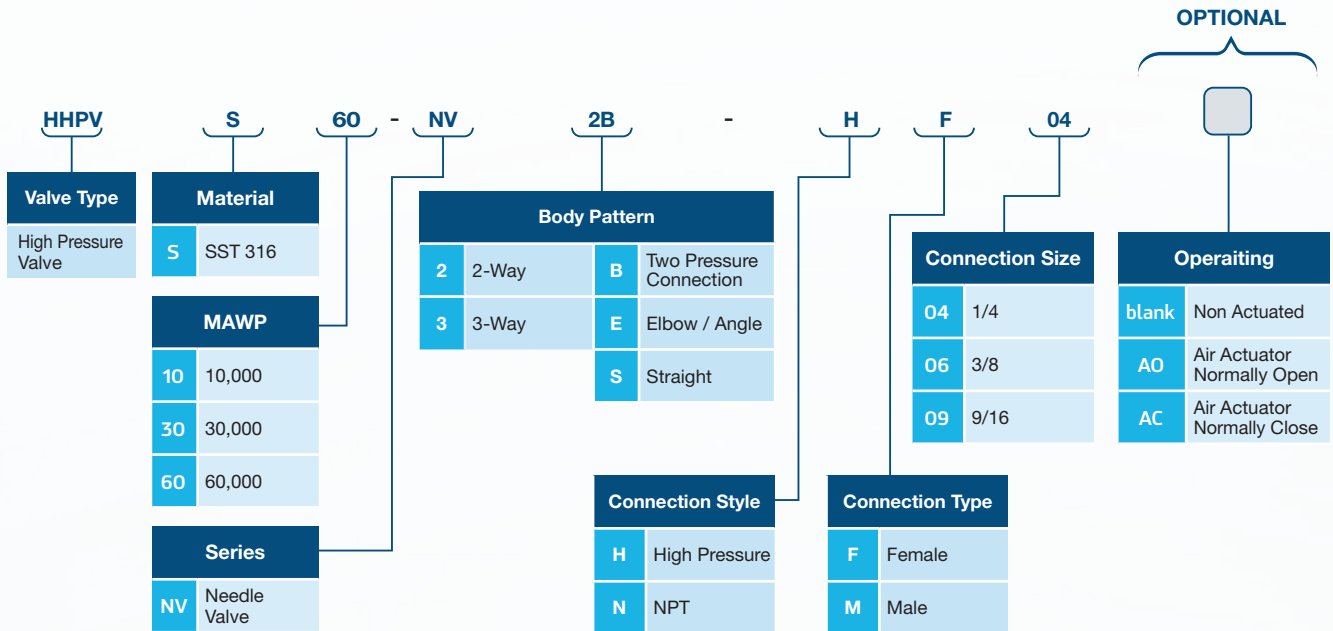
OPTIONAL

HHPV S 60 - NV 2B - H F 04

Valve Type

High Pressure Valve

Material

| S | SST 316 |
|---|---|

MAWP

| 10 | 10,000 |
|---|---|
| 30 | 30,000 |
| 60 | 60,000 |

Series

| NV | Needle Valve |
|---|---|

Body Pattern

| 2 | 2-Way | B | Two Pressure Connection |
|---|---|---|---|
| 3 | 3-Way | E | Elbow / Angle |
| | | S | Straight |

Connection Style

| H | High Pressure |
|---|---|
| N | NPT |

Connection Type

| F | Female |
|---|---|
| M | Male |

Connection Size

| 04 | 1/4 |
|---|---|
| 06 | 3/8 |
| 09 | 9/16 |

Operaiting

| blank | Non Actuated |
|---|---|
| AO | Air Actuator Normally Open |
| AC | Air Actuator Normally Close |